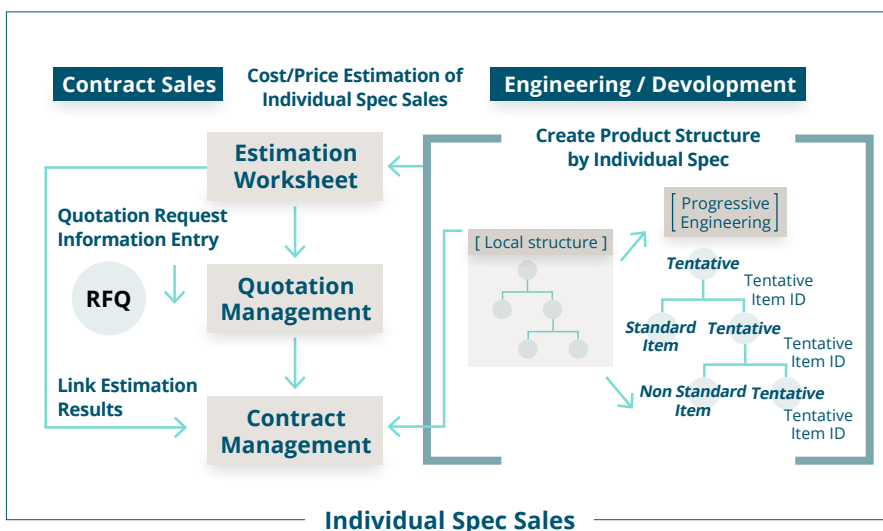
Contract Sales

Cost/Price Estimation of Individual Spec Sales

Engineering / Devolopment

Estimation Worksheet

Quotation Request Information Entry

RFQ

Quotation Management

Link Estimation Results

Contract Management

Create Product Structure by Individual Spec

[ Local structure ]

[ Progressive Engineering ]

Tentative

Tentative Item ID

Standard Item

Tentative

Tentative Item ID

Non Standard Item

Tentative

Tentative Item ID

Individual Spec Sales